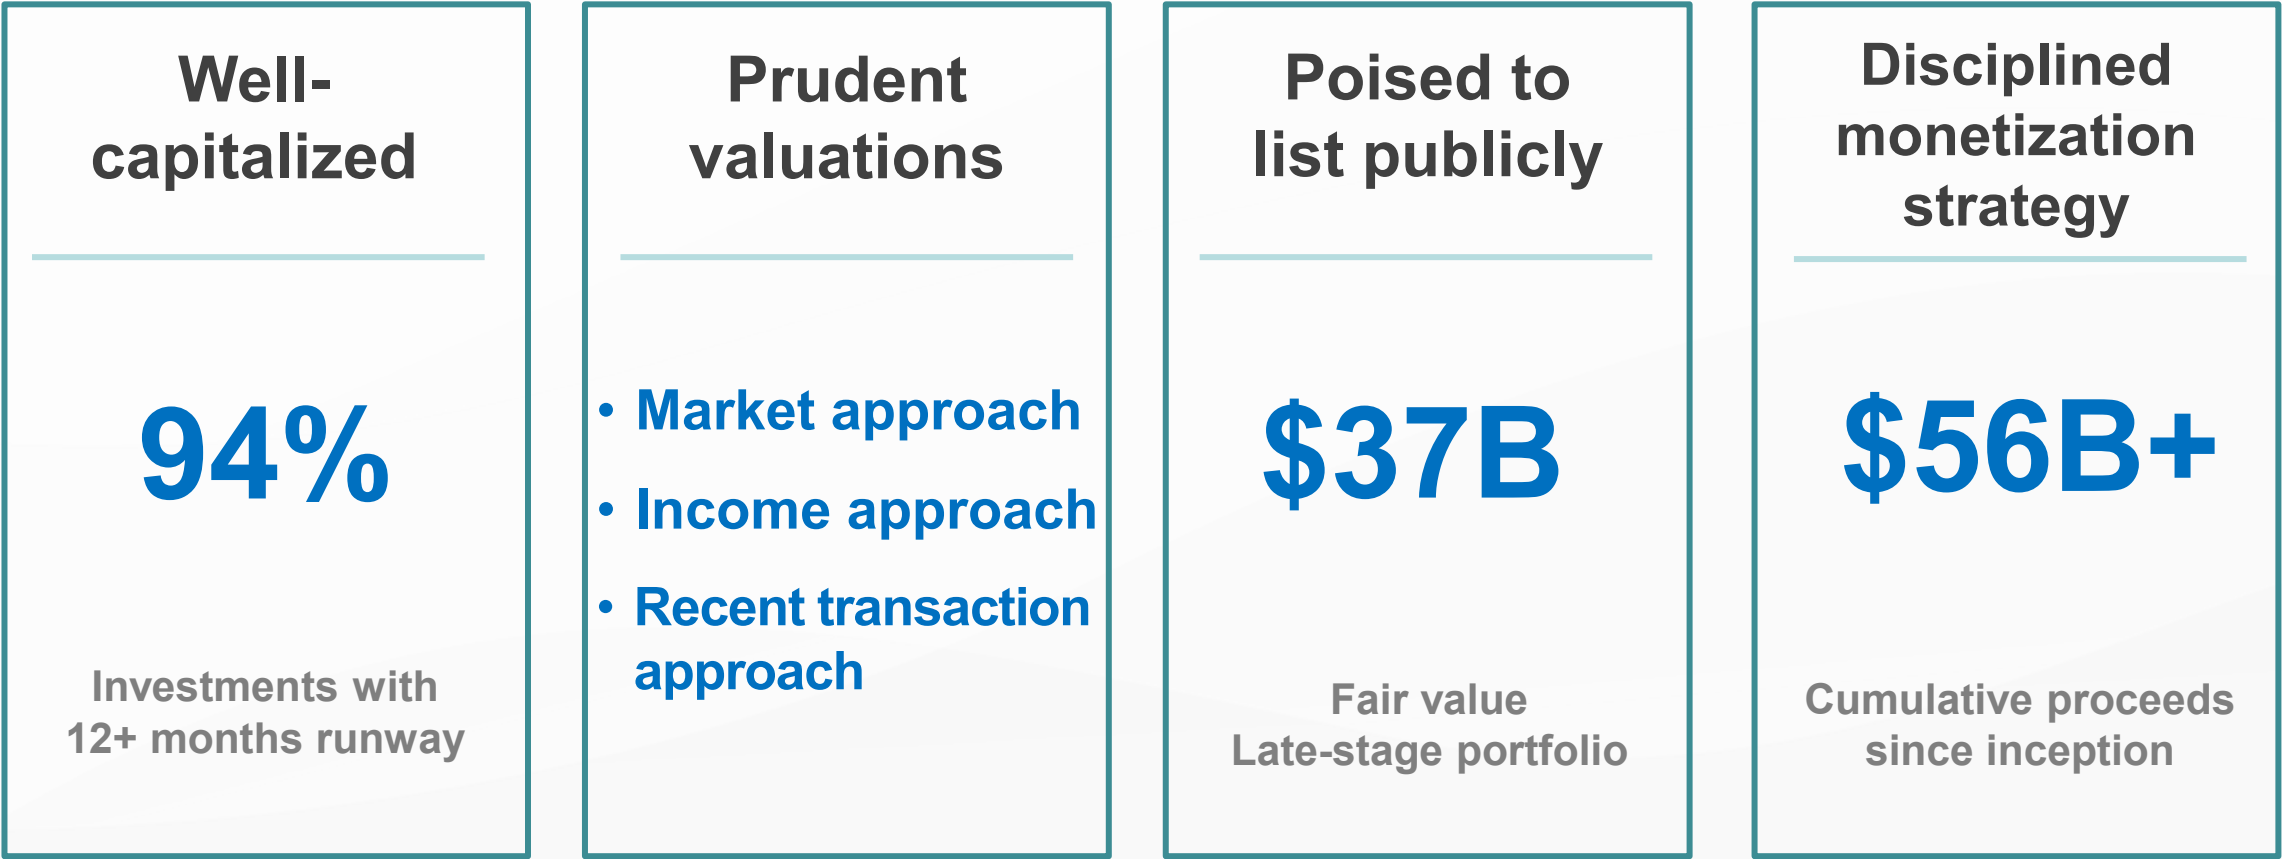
Well-capitalized

94%

Investments with 12+ months runway

Prudent valuations

- Market approach
- Income approach
- Recent transaction approach

Poised to list publicly

$37B

Fair value
Late-stage portfolio

Disciplined monetization strategy

$56B+

Cumulative proceeds since inception